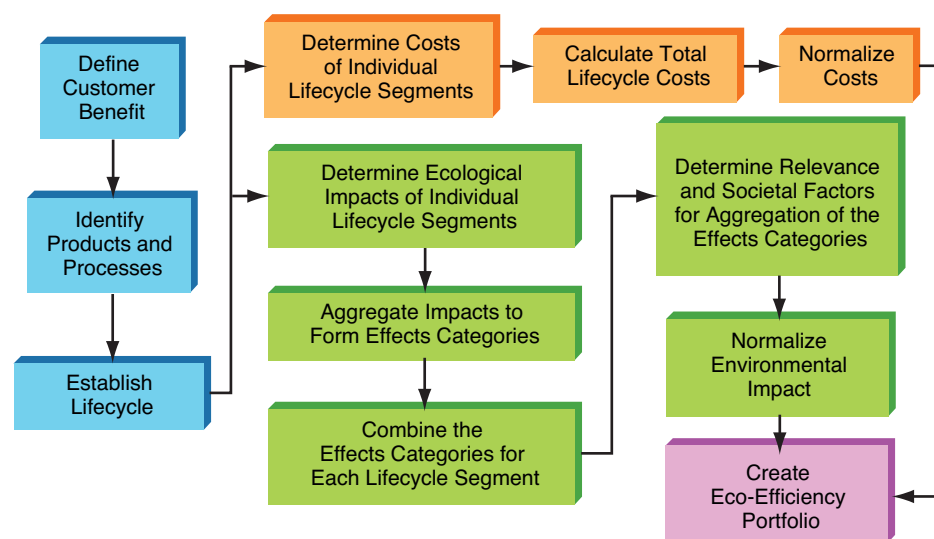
Define Customer Benefit

Identify Products and Processes

Establish Lifecycle

Determine Costs of Individual Lifecycle Segments

Calculate Total Lifecycle Costs

Normalize Costs

Determine Ecological Impacts of Individual Lifecycle Segments

Aggregate Impacts to Form Effects Categories

Combine the Effects Categories for Each Lifecycle Segment

Determine Relevance and Societal Factors for Aggregation of the Effects Categories

Normalize Environmental Impact

Create Eco-Efficiency Portfolio